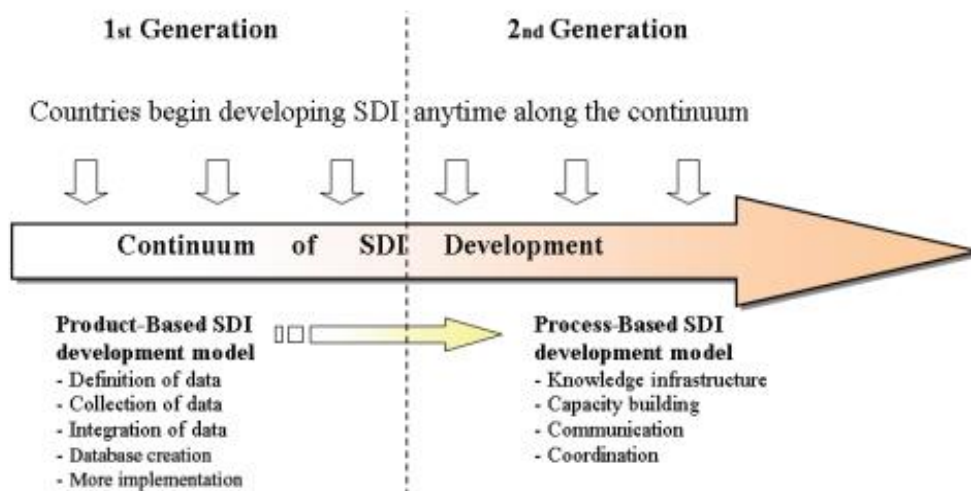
1st Generation

2nd Generation

Countries begin developing SDI anytime along the continuum

Continuum of SDI Development

**Product-Based SDI development model**
- Definition of data
- Collection of data
- Integration of data
- Database creation
- More implementation

**Process-Based SDI development model**
- Knowledge infrastructure
- Capacity building
- Communication
- Coordination